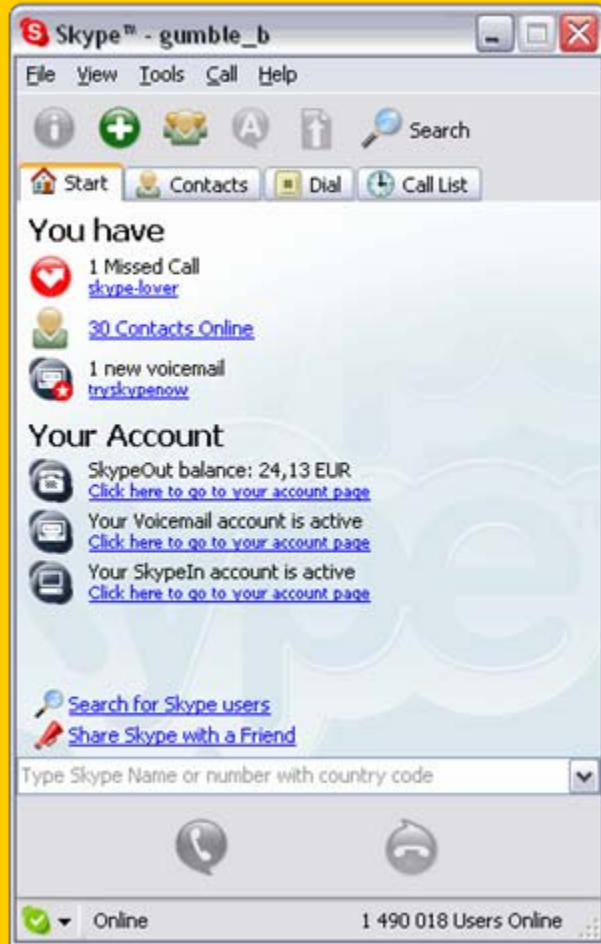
Skype™ - gumble_b

File View Tools Call Help

Search

Start Contacts Dial Call List

You have

1 Missed Call
skype-lover

30 Contacts Online

1 new voicemail
tryskypenow

Your Account

SkypeOut balance: 24,13 EUR
Click here to go to your account page

Your Voicemail account is active
Click here to go to your account page

Your SkypeIn account is active
Click here to go to your account page

Search for Skype users
Share Skype with a Friend

Type Skype Name or number with country code

Online 1 490 018 Users Online